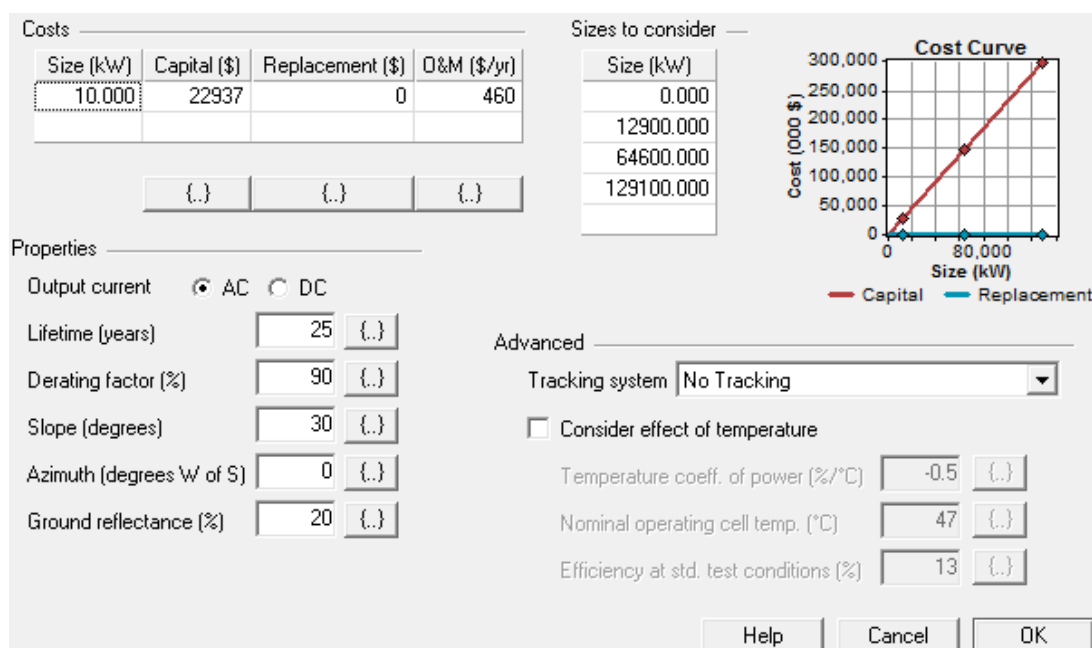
Costs

| Size (kW) | Capital ($) | Replacement ($) | O&M ($/yr) |
|---|---|---|---|
| 10.000 | 22937 | 0 | 460 |
| | | | |

{..} {..} {..}

Sizes to consider

| Size (kW) |
|---|
| 0.000 |
| 12900.000 |
| 64600.000 |
| 129100.000 |
| |

Cost Curve

300,000
250,000
200,000
150,000
100,000
50,000
0

Cost (000 $)

0
80,000
Size (kW)

Capital
Replacement

Properties

Output current AC DC

Lifetime (years) 25 {..}

Derating factor (%) 90 {..}

Slope (degrees) 30 {..}

Azimuth (degrees W of S) 0 {..}

Ground reflectance (%) 20 {..}

Advanced

Tracking system No Tracking

Consider effect of temperature

Temperature coeff. of power (%/°C) -0.5 {..}

Nominal operating cell temp. (°C) 47 {..}

Efficiency at std. test conditions (%) 13 {..}

Help Cancel OK